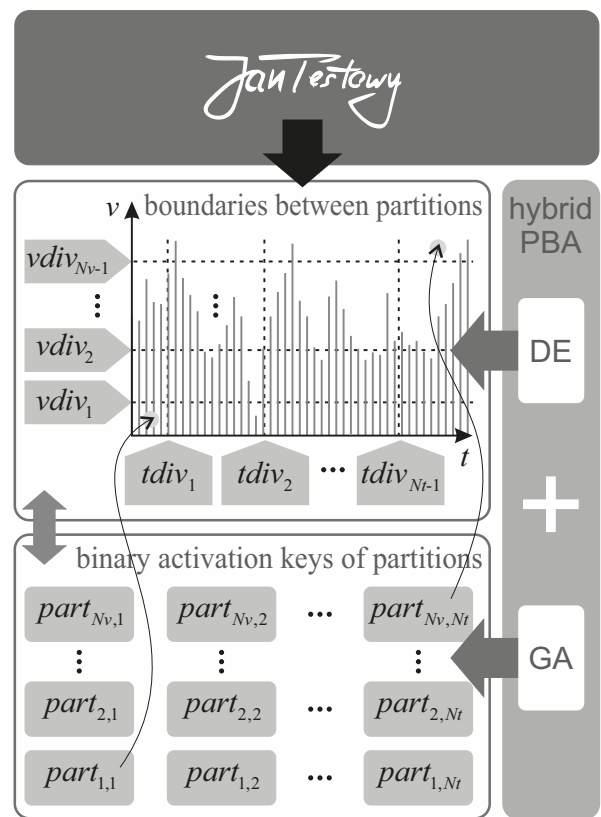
Jan Testowy

$v$ boundaries between partitions

hybrid PBA

$vdiv_{Nv\text{-}1}$

⋮

$vdiv_2$

$vdiv_1$

⋮

DE

$tdiv_1$ $tdiv_2$ ··· $tdiv_{Nt\text{-}1}$ $t$

+

binary activation keys of partitions

| $part_{Nv,1}$ | $part_{Nv,2}$ | ··· | $part_{Nv,Nt}$ |
|---|---|---|---|
| ⋮ | ⋮ | | ⋮ |
| $part_{2,1}$ | $part_{2,2}$ | ··· | $part_{2,Nt}$ |
| $part_{1,1}$ | $part_{1,2}$ | ··· | $part_{1,Nt}$ |

GA